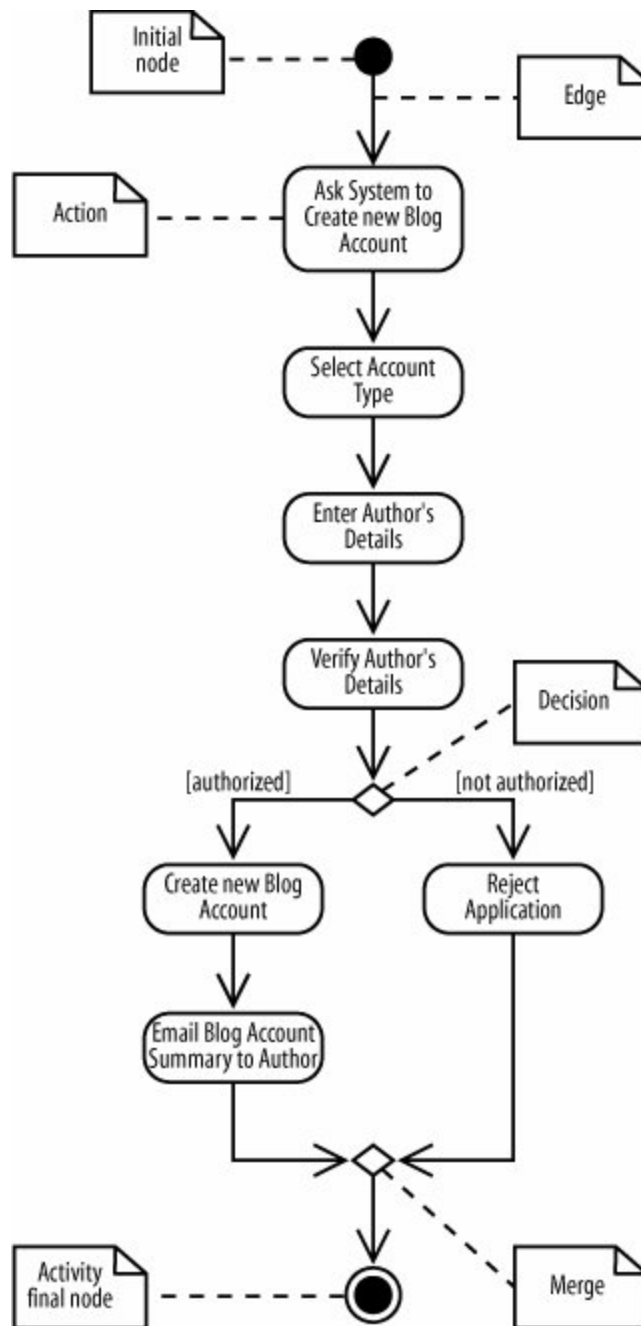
Initial node

Edge

Action

Ask System to Create new Blog Account

Select Account Type

Enter Author's Details

Verify Author's Details

Decision

[authorized]

[not authorized]

Create new Blog Account

Reject Application

Email Blog Account Summary to Author

Activity final node

Merge